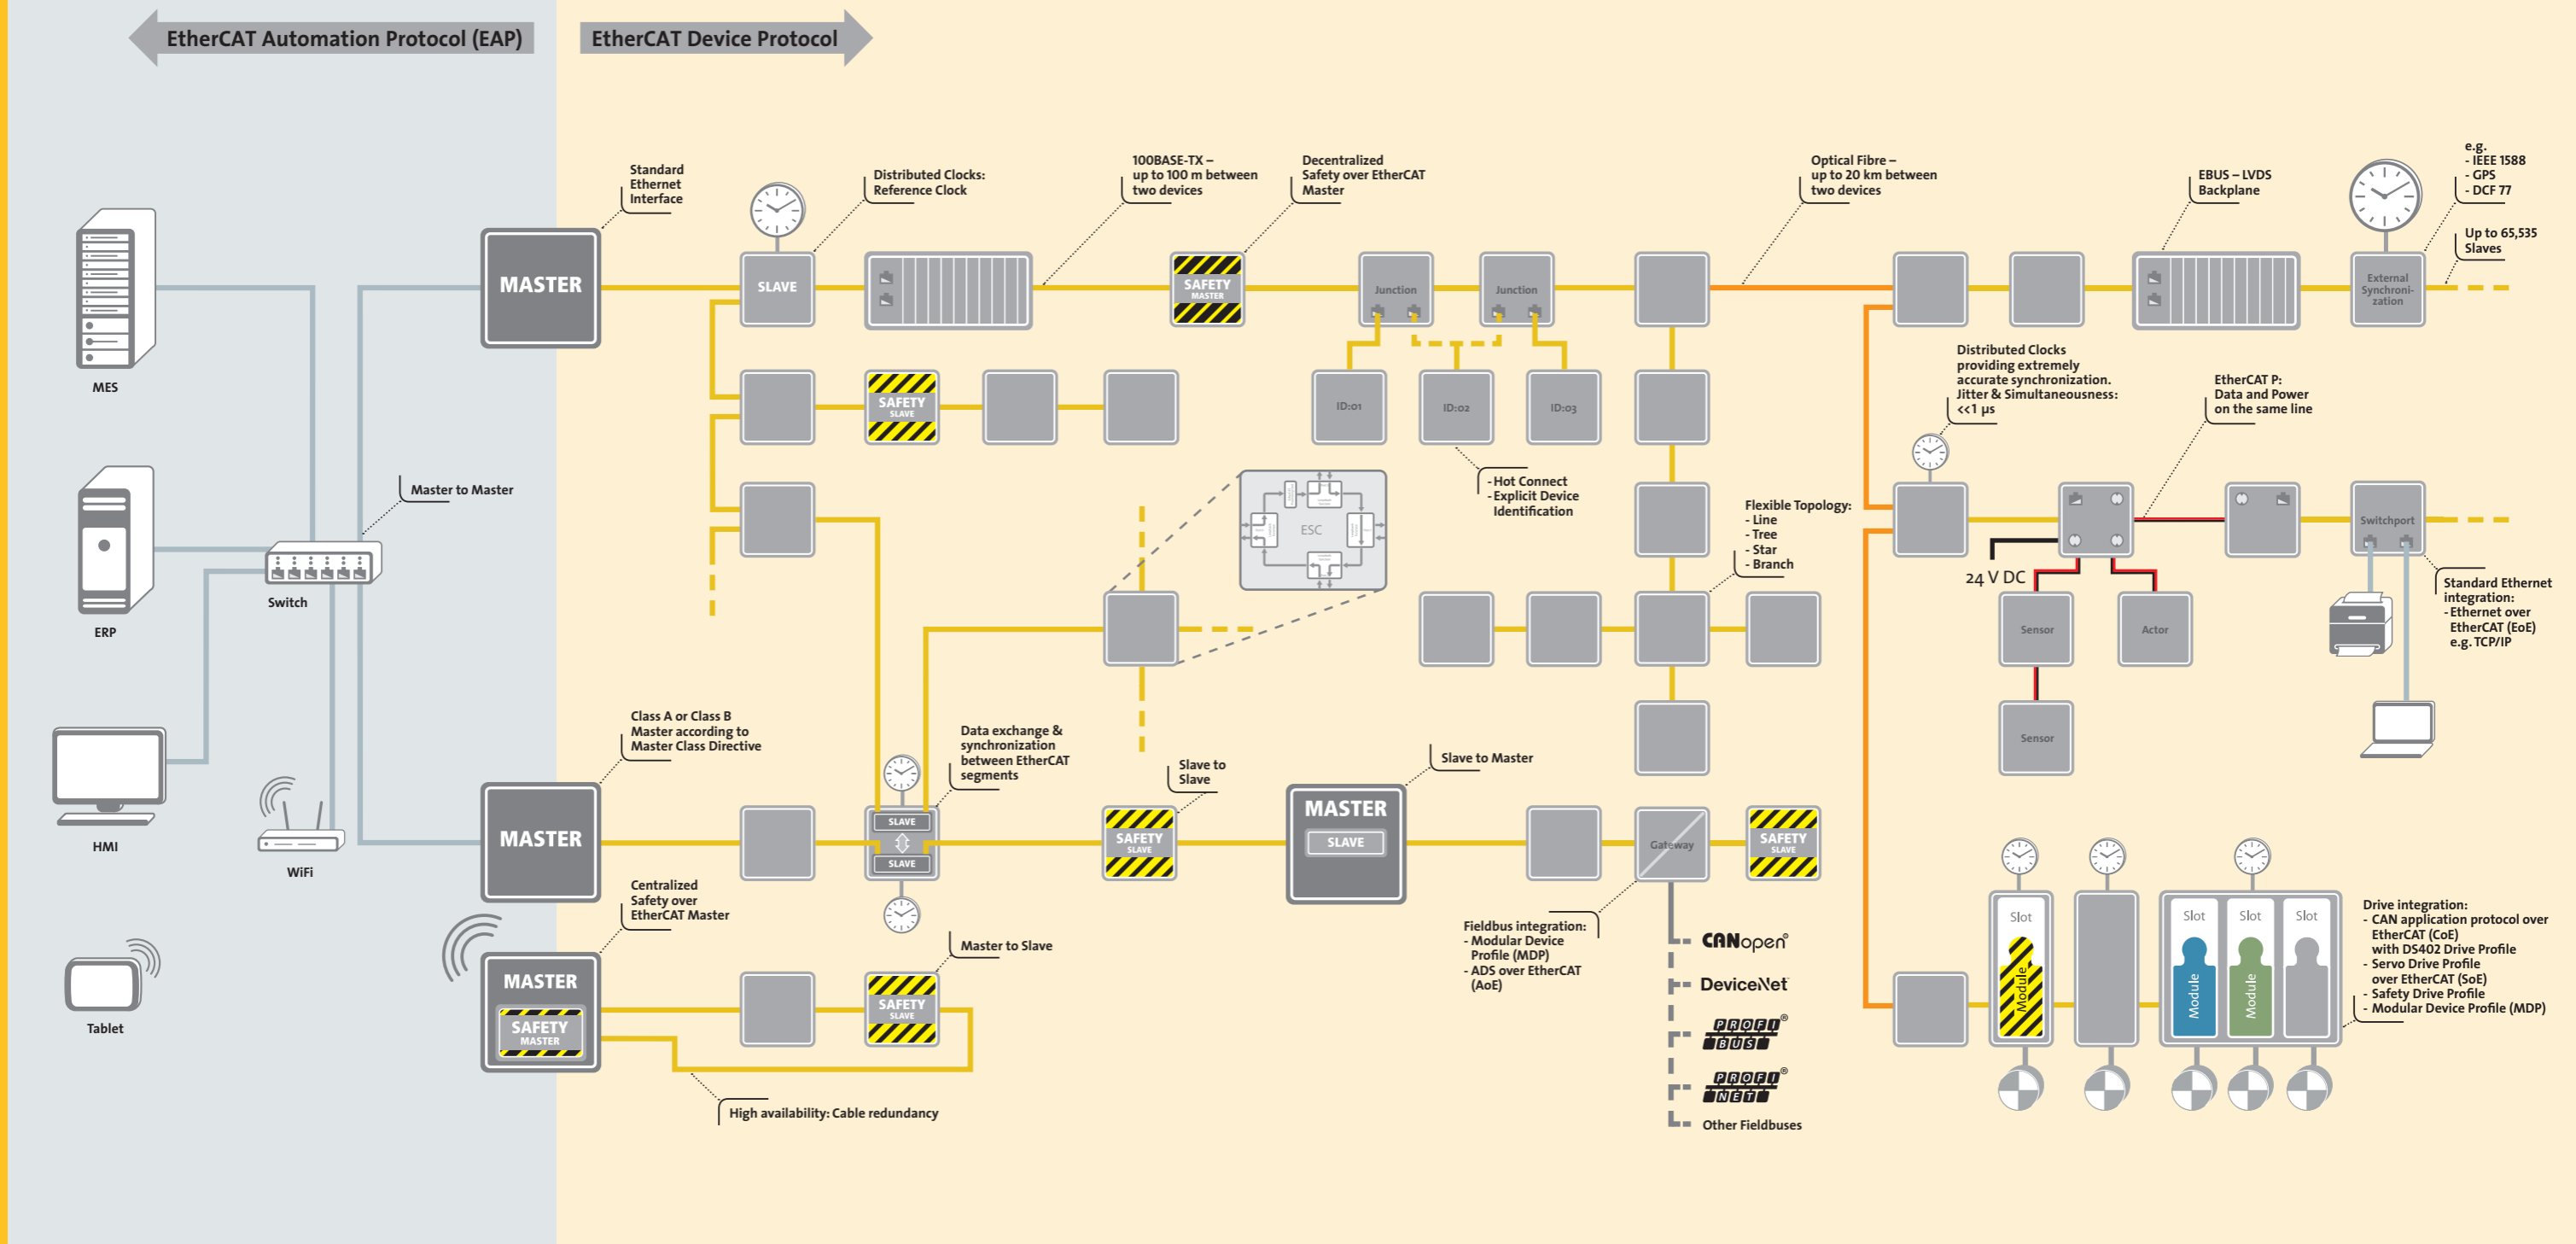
EtherCAT Automation Protocol (EAP)

EtherCAT Device Protocol

MES

ERP

HMI

Tablet

Switch

WiFi

Master to Master

Standard Ethernet Interface

MASTER

Distributed Clocks: Reference Clock

SLAVE

100BASE-TX – up to 100 m between two devices

Decentralized Safety over EtherCAT Master

SAFETY MASTER

Junction

Junction

ID:01

ID:02

ID:03

SAFETY SLAVE

ESC

- Hot Connect
- Explicit Device Identification

Optical Fibre – up to 20 km between two devices

EBUS – LVDS Backplane

e.g.
- IEEE 1588
- GPS
- DCF 77

Up to 65,535 Slaves

External Synchronization

Distributed Clocks providing extremely accurate synchronization. Jitter & Simultaneousness: <<1 µs

EtherCAT P: Data and Power on the same line

Switchport

Flexible Topology:
- Line
- Tree
- Star
- Branch

24 V DC

Sensor

Actor

Sensor

Standard Ethernet integration:
- Ethernet over EtherCAT (EoE) e.g. TCP/IP

Class A or Class B Master according to Master Class Directive

MASTER

Data exchange & synchronization between EtherCAT segments

SLAVE

SLAVE

Slave to Slave

SAFETY SLAVE

MASTER

SLAVE

Slave to Master

Gateway

SAFETY SLAVE

Centralized Safety over EtherCAT Master

MASTER

SAFETY MASTER

Master to Slave

SAFETY SLAVE

High availability: Cable redundancy

Fieldbus integration:
- Modular Device Profile (MDP)
- ADS over EtherCAT (AoE)

CANopen®

DeviceNet

PROFI BUS®

PROFI NET®

Other Fieldbuses

Slot

Module

Slot

Slot

Slot

Module

Module

Drive integration:
- CAN application protocol over EtherCAT (CoE) with DS402 Drive Profile
- Servo Drive Profile over EtherCAT (SoE)
- Safety Drive Profile
- Modular Device Profile (MDP)